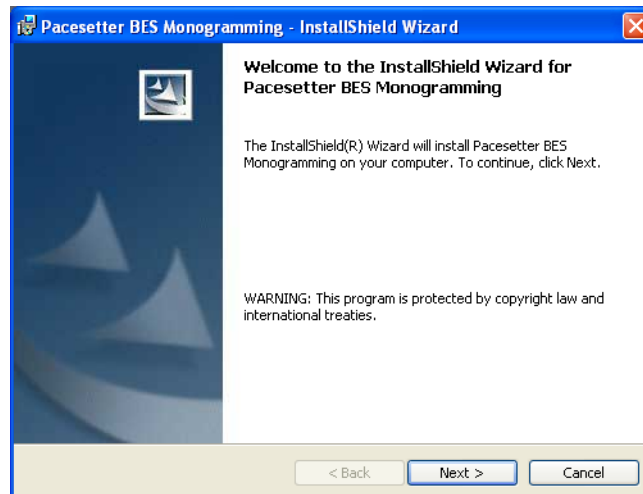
Pacesetter BES Monogramming - InstallShield Wizard

Welcome to the InstallShield Wizard for Pacesetter BES Monogramming

The InstallShield(R) Wizard will install Pacesetter BES Monogramming on your computer. To continue, click Next.

WARNING: This program is protected by copyright law and international treaties.

< Back
Next >
Cancel